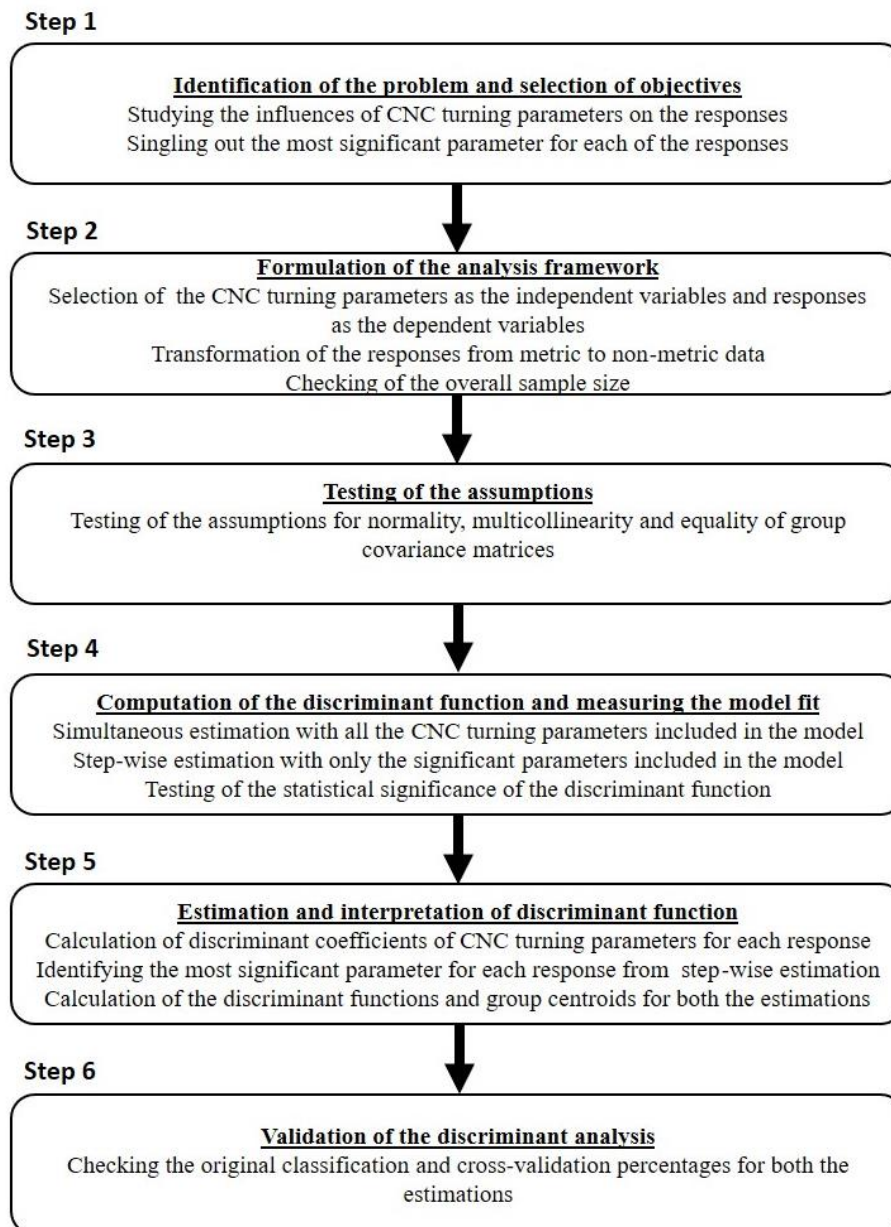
Step 1

Identification of the problem and selection of objectives
Studying the influences of CNC turning parameters on the responses
Singling out the most significant parameter for each of the responses

Step 2

Formulation of the analysis framework
Selection of the CNC turning parameters as the independent variables and responses as the dependent variables
Transformation of the responses from metric to non-metric data
Checking of the overall sample size

Step 3

Testing of the assumptions
Testing of the assumptions for normality, multicollinearity and equality of group covariance matrices

Step 4

Computation of the discriminant function and measuring the model fit
Simultaneous estimation with all the CNC turning parameters included in the model
Step-wise estimation with only the significant parameters included in the model
Testing of the statistical significance of the discriminant function

Step 5

Estimation and interpretation of discriminant function
Calculation of discriminant coefficients of CNC turning parameters for each response
Identifying the most significant parameter for each response from step-wise estimation
Calculation of the discriminant functions and group centroids for both the estimations

Step 6

Validation of the discriminant analysis
Checking the original classification and cross-validation percentages for both the estimations